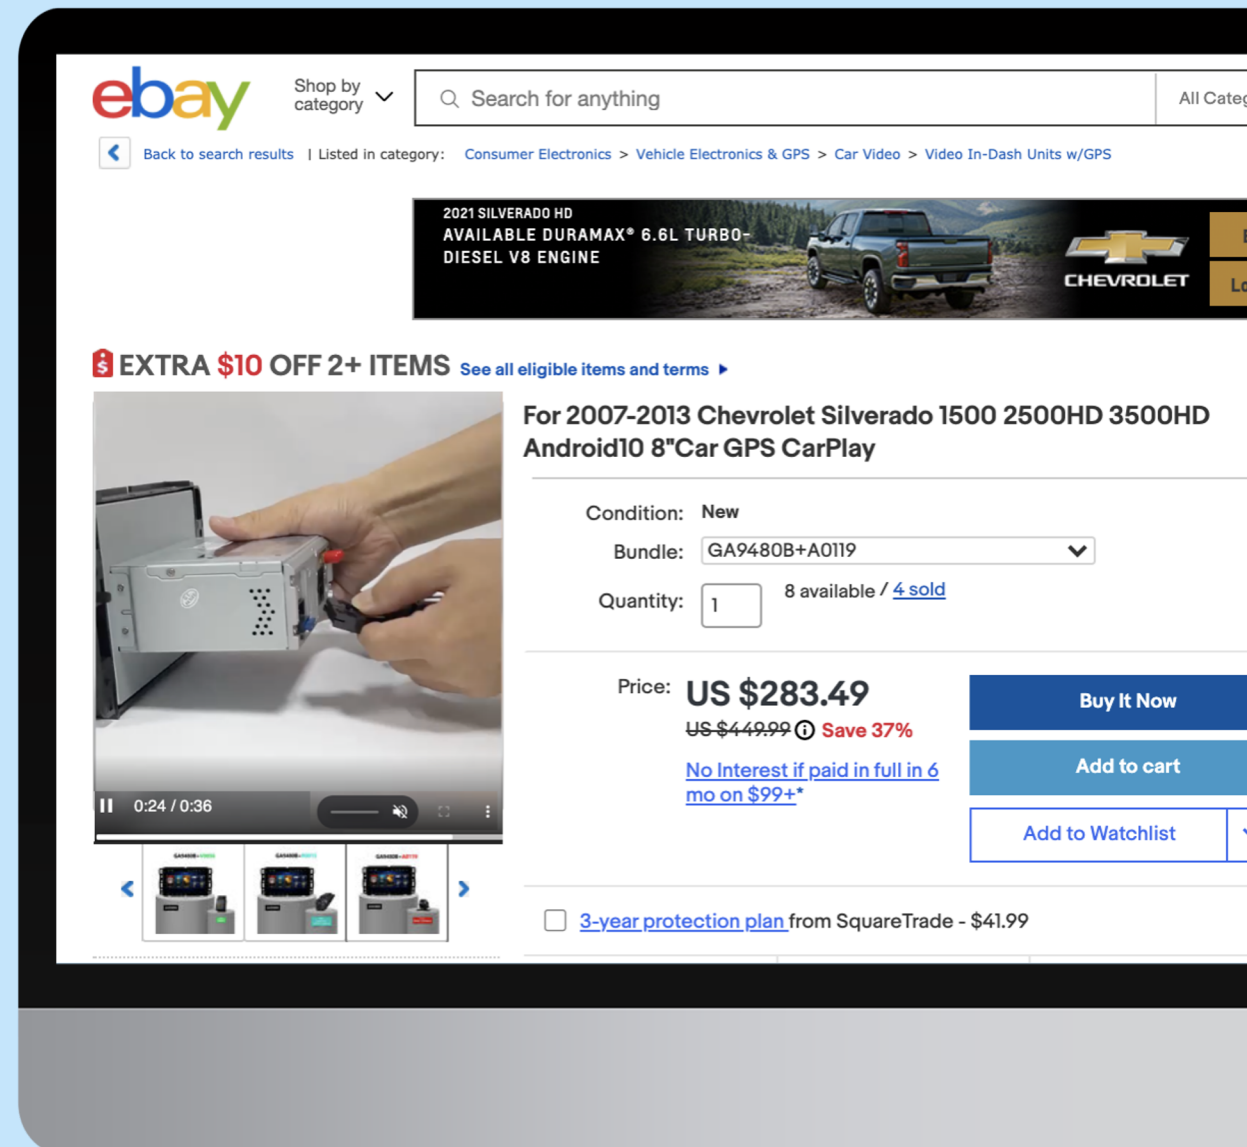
ebay

Shop by category

Search for anything

All Categ

Back to search results | Listed in category: Consumer Electronics > Vehicle Electronics & GPS > Car Video > Video In-Dash Units w/GPS

2021 SILVERADO HD
AVAILABLE DURAMAX® 6.6L TURBO-DIESEL V8 ENGINE

CHEVROLET

EXTRA $10 OFF 2+ ITEMS See all eligible items and terms

0:24 / 0:36

For 2007-2013 Chevrolet Silverado 1500 2500HD 3500HD Android10 8"Car GPS CarPlay

Condition: New

Bundle: GA9480B+A0119

Quantity: 1 8 available / 4 sold

Price: US $283.49

US $449.99 Save 37%

No Interest if paid in full in 6 mo on $99+*

Buy It Now

Add to cart

Add to Watchlist

3-year protection plan from SquareTrade - $41.99